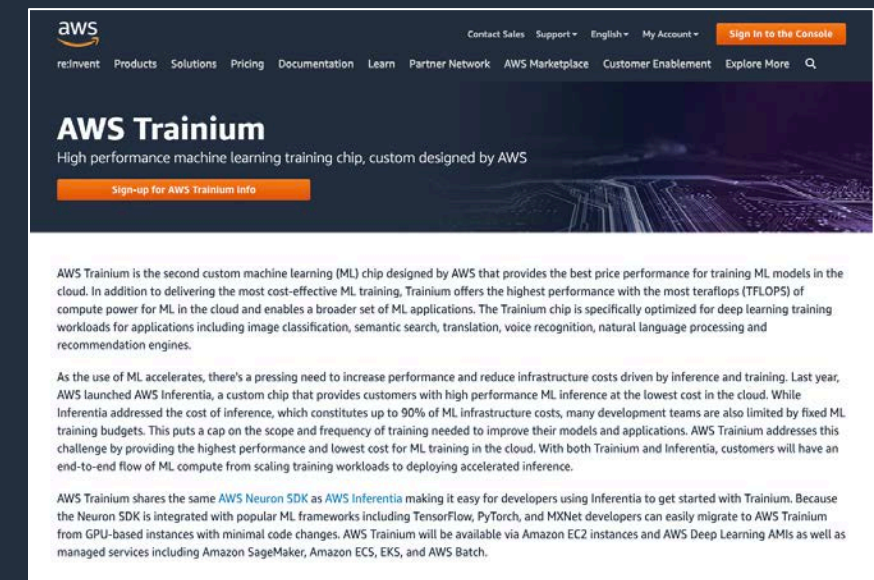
aws

Contact Sales Support ▾ English ▾ My Account ▾ Sign In to the Console

re:Invent Products Solutions Pricing Documentation Learn Partner Network AWS Marketplace Customer Enablement Explore More

AWS Trainium

High performance machine learning training chip, custom designed by AWS

Sign-up for AWS Trainium Info

AWS Trainium is the second custom machine learning (ML) chip designed by AWS that provides the best price performance for training ML models in the cloud. In addition to delivering the most cost-effective ML training, Trainium offers the highest performance with the most teraflops (TFLOPS) of compute power for ML in the cloud and enables a broader set of ML applications. The Trainium chip is specifically optimized for deep learning training workloads for applications including image classification, semantic search, translation, voice recognition, natural language processing and recommendation engines.

As the use of ML accelerates, there's a pressing need to increase performance and reduce infrastructure costs driven by inference and training. Last year, AWS launched AWS Inferentia, a custom chip that provides customers with high performance ML inference at the lowest cost in the cloud. While Inferentia addressed the cost of inference, which constitutes up to 90% of ML infrastructure costs, many development teams are also limited by fixed ML training budgets. This puts a cap on the scope and frequency of training needed to improve their models and applications. AWS Trainium addresses this challenge by providing the highest performance and lowest cost for ML training in the cloud. With both Trainium and Inferentia, customers will have an end-to-end flow of ML compute from scaling training workloads to deploying accelerated inference.

AWS Trainium shares the same AWS Neuron SDK as AWS Inferentia making it easy for developers using Inferentia to get started with Trainium. Because the Neuron SDK is integrated with popular ML frameworks including TensorFlow, PyTorch, and MXNet developers can easily migrate to AWS Trainium from GPU-based instances with minimal code changes. AWS Trainium will be available via Amazon EC2 instances and AWS Deep Learning AMIs as well as managed services including Amazon SageMaker, Amazon ECS, EKS, and AWS Batch.